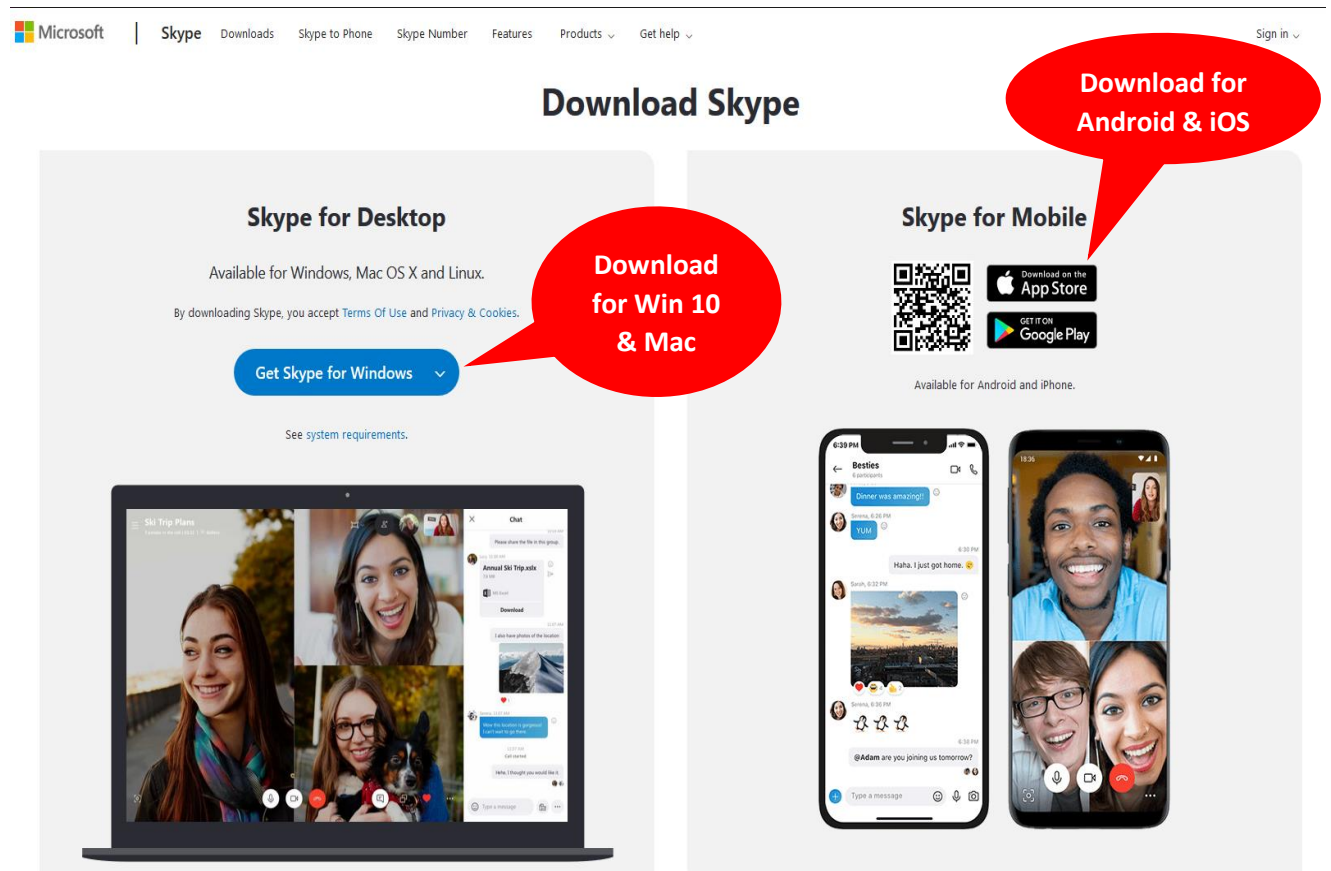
Microsoft | Skype Downloads Skype to Phone Skype Number Features Products Get help Sign in

Download Skype

Download for Android & iOS

Skype for Desktop

Available for Windows, Mac OS X and Linux.

By downloading Skype, you accept Terms Of Use and Privacy & Cookies.

Download for Win 10 & Mac

Get Skype for Windows

See system requirements.

Ski Trip Plans

Chat

Please share the file in this group

Annual Ski Trip.xlsx

Download

I also have photos of the location

Wow this location is gorgeous! I can't wait to go there

Call started

Hehe, I thought you would like it

Type a message

Skype for Mobile

Download on the App Store

GET IT ON Google Play

Available for Android and iPhone.

6:39 PM

Besties

Dinner was amazing!!

Serena, 6:26 PM

YUM

6:30 PM

Haha. I just got home.

Sarah, 6:32 PM

Serena, 6:06 PM

6:38 PM

@Adam are you joining us tomorrow?

Type a message

18:36